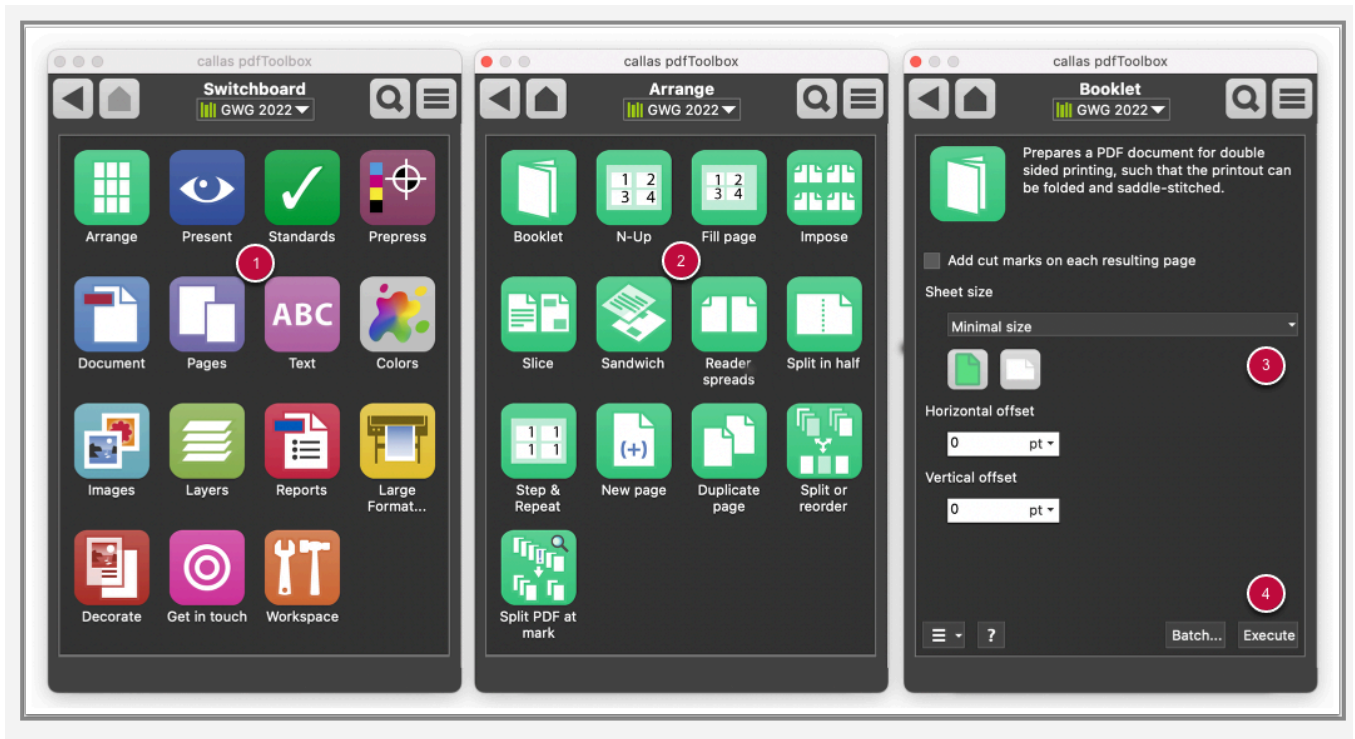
callas pdfToolbox

Switchboard

GWG 2022

Arrange
Present
Standards
Prepress
1
Document
Pages
ABC
Text
Colors
Images
Layers
Reports
Large Format...
Decorate
Get in touch
Workspace

callas pdfToolbox

Arrange

GWG 2022

Booklet
1 2
3 4
N-Up
1 2
3 4
Fill page
Impose
2
Slice
Sandwich
Reader spreads
Split in half
1 1
1 1
Step & Repeat
(+)
New page
Duplicate page
Split or reorder
Split PDF at mark

callas pdfToolbox

Booklet

GWG 2022

Prepares a PDF document for double sided printing, such that the printout can be folded and saddle-stitched.

Add cut marks on each resulting page

Sheet size

Minimal size

3

Horizontal offset

0 pt

Vertical offset

0 pt

4

?

Batch...

Execute